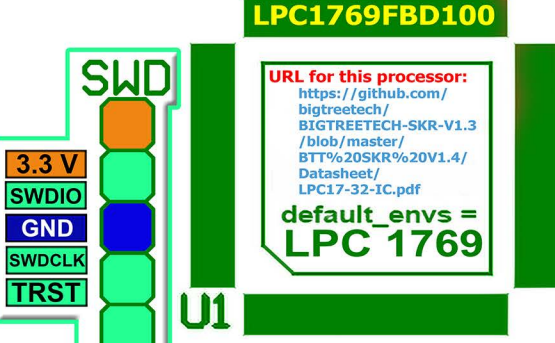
LPC1769FBD100

SWD

3.3 V
SWDIO
GND
SWDCLK
TRST

URL for this processor:
https://github.com/bigtreetech/BIGTREETECH-SKR-V1.3/blob/master/BTT%20SKR%20V1.4/Datasheet/LPC17-32-IC.pdf

default_envs =
LPC 1769

U1